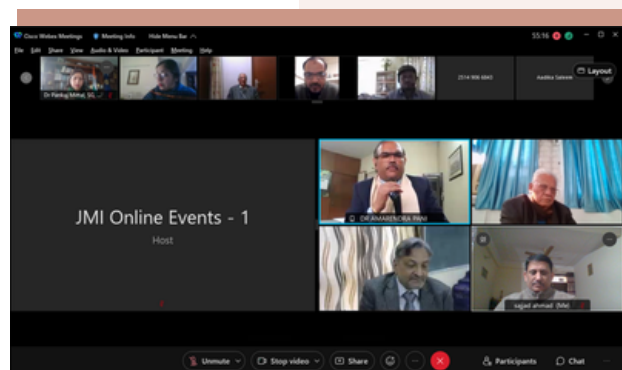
Cisco Webex Meetings Meeting Info Hide Menu Bar

55:16

File Edit Share View Audio & Video Participant Meeting Help

Dr Pankaj Mittal, SG

2514 906 6843

Aastha Saksena

Layout

JMI Online Events - 1

Host

DR AMARENDRA PANI

sajjad ahmad (Me)

Unmute

Stop video

Share

Participants

Chat